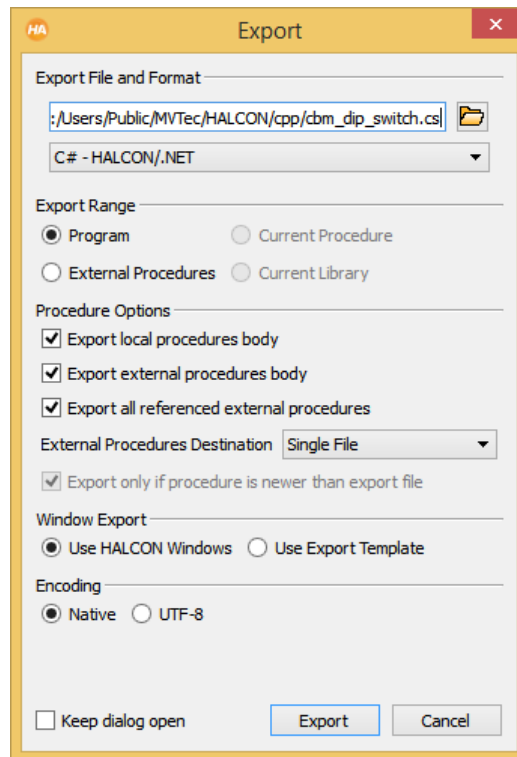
HA Export

Export File and Format

:/Users/Public/MVTec/HALCON/cpp/cbm_dip_switch.cs

C# - HALCON/.NET

Export Range

Program

Current Procedure

External Procedures

Current Library

Procedure Options

Export local procedures body

Export external procedures body

Export all referenced external procedures

External Procedures Destination Single File

Export only if procedure is newer than export file

Window Export

Use HALCON Windows

Use Export Template

Encoding

Native

UTF-8

Keep dialog open

Export

Cancel